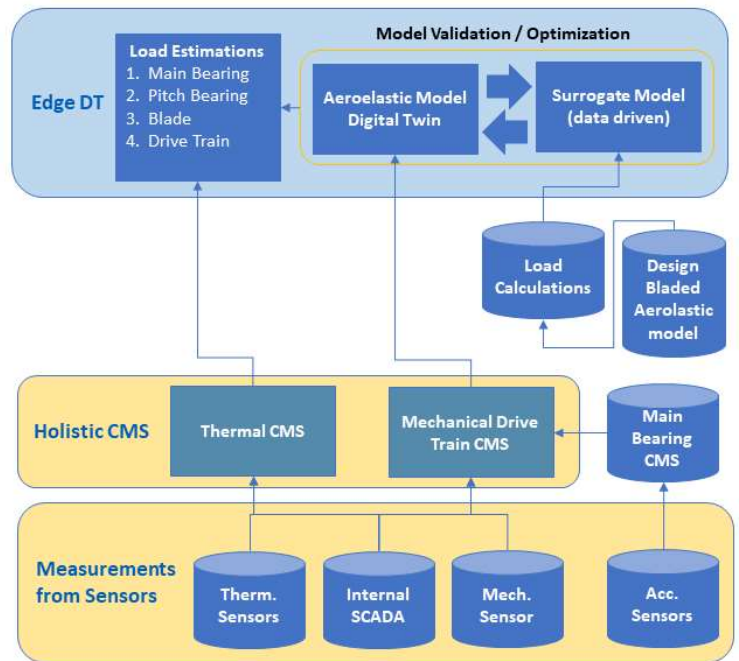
Model Validation / Optimization

Edge DT

Load Estimations
1. Main Bearing
2. Pitch Bearing
3. Blade
4. Drive Train

Aeroelastic Model Digital Twin

Surrogate Model (data driven)

Load Calculations

Design Bladed Aerolastic model

Holistic CMS

Thermal CMS

Mechanical Drive Train CMS

Main Bearing CMS

Measurements from Sensors

Therm. Sensors

Internal SCADA

Mech. Sensor

Acc. Sensors